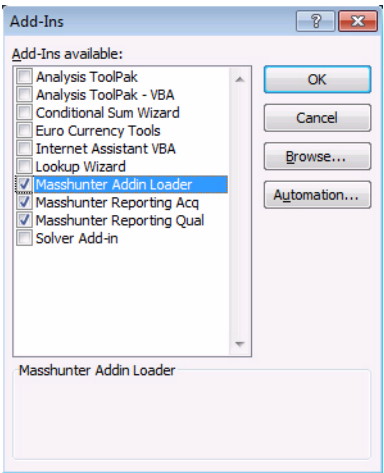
Add-Ins

?

Add-Ins available:

Analysis ToolPak
Analysis ToolPak - VBA
Conditional Sum Wizard
Euro Currency Tools
Internet Assistant VBA
Lookup Wizard
Masshunter Addin Loader
Masshunter Reporting Acq
Masshunter Reporting Qual
Solver Add-in

OK

Cancel

Browse...

Automation...

Masshunter Addin Loader